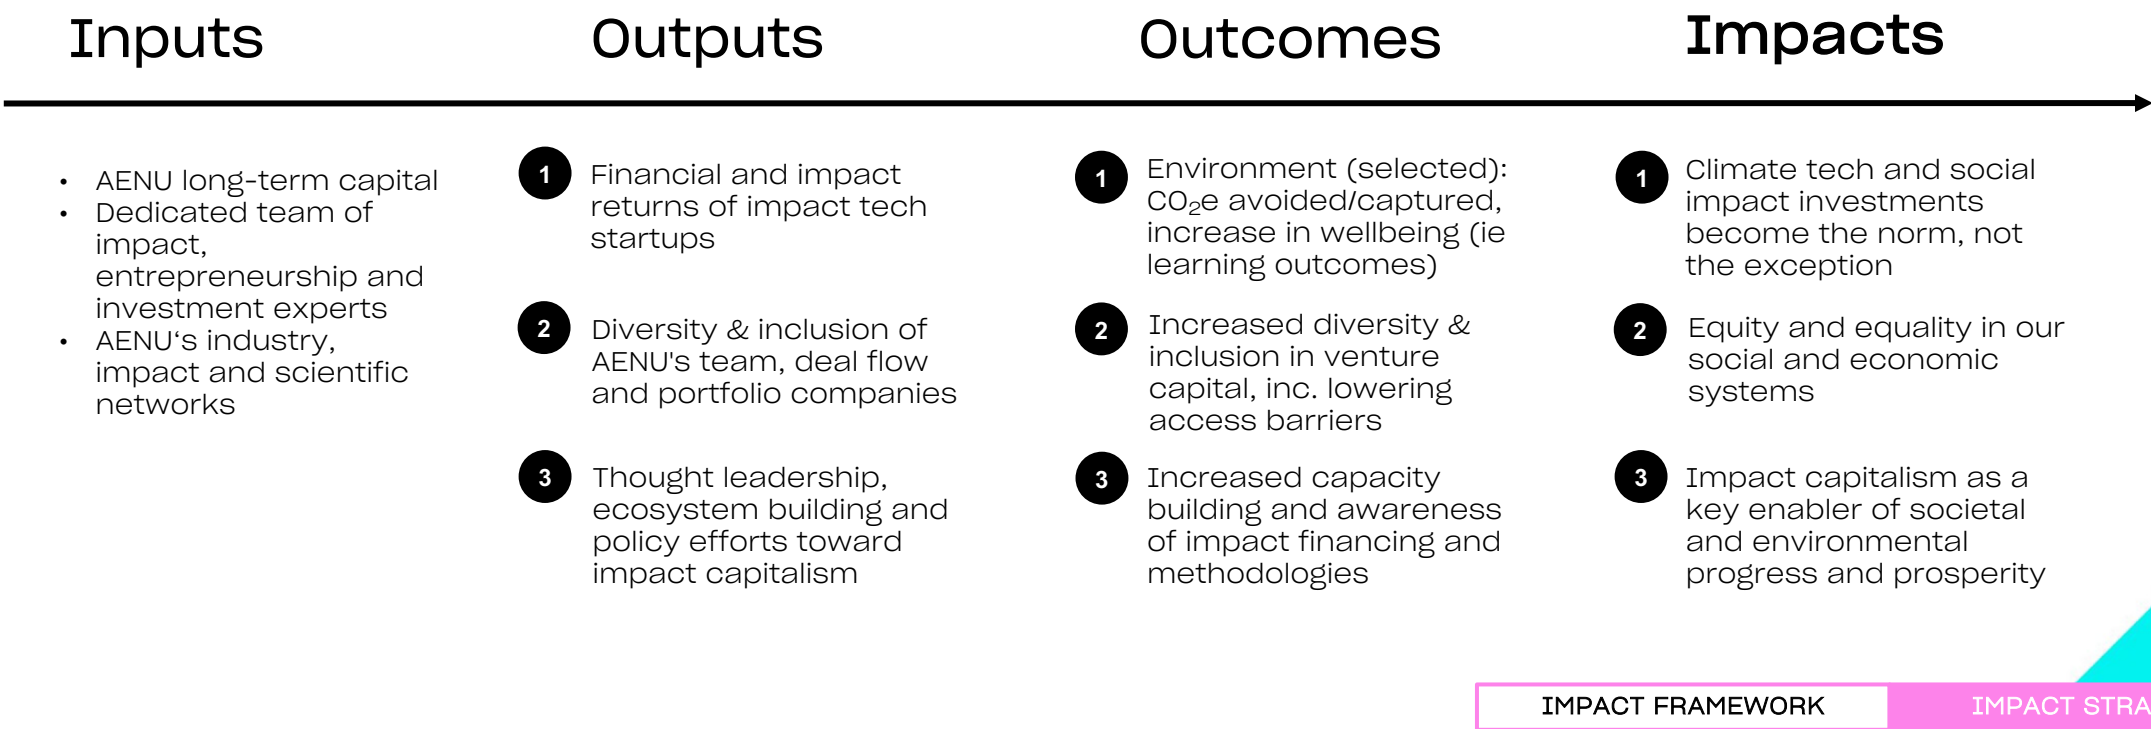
Inputs

Outputs

Outcomes

Impacts

- AENU long-term capital
- Dedicated team of impact, entrepreneurship and investment experts
- AENU‘s industry, impact and scientific networks

1 Financial and impact returns of impact tech startups

2 Diversity & inclusion of AENU's team, deal flow and portfolio companies

3 Thought leadership, ecosystem building and policy efforts toward impact capitalism

1 Environment (selected): $CO_2$e avoided/captured, increase in wellbeing (ie learning outcomes)

2 Increased diversity & inclusion in venture capital, inc. lowering access barriers

3 Increased capacity building and awareness of impact financing and methodologies

1 Climate tech and social impact investments become the norm, not the exception

2 Equity and equality in our social and economic systems

3 Impact capitalism as a key enabler of societal and environmental progress and prosperity

IMPACT FRAMEWORK

IMPACT STRA